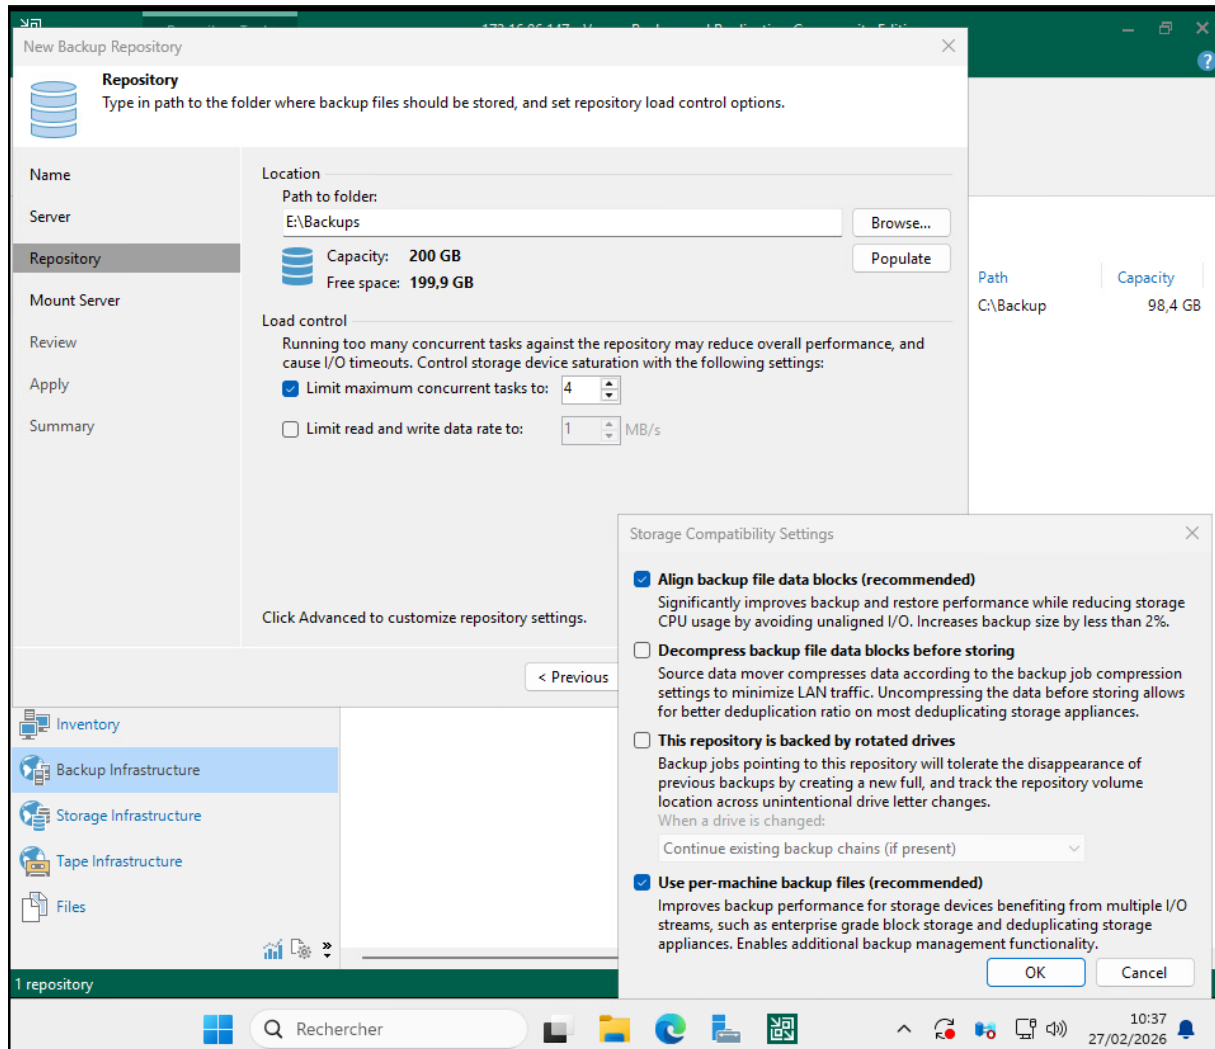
New Backup Repository

Repository
Type in path to the folder where backup files should be stored, and set repository load control options.

Name
Server
Repository
Mount Server
Review
Apply
Summary

Location
Path to folder:
E:\Backups
Browse...
Capacity: 200 GB
Free space: 199,9 GB
Populate

Load control
Running too many concurrent tasks against the repository may reduce overall performance, and cause I/O timeouts. Control storage device saturation with the following settings:
Limit maximum concurrent tasks to: 4
Limit read and write data rate to: 1 MB/s

Click Advanced to customize repository settings.

< Previous

Path | Capacity
C:\Backup | 98,4 GB

Inventory
Backup Infrastructure
Storage Infrastructure
Tape Infrastructure
Files

1 repository

Storage Compatibility Settings

Align backup file data blocks (recommended)
Significantly improves backup and restore performance while reducing storage CPU usage by avoiding unaligned I/O. Increases backup size by less than 2%.

Decompress backup file data blocks before storing
Source data mover compresses data according to the backup job compression settings to minimize LAN traffic. Uncompressing the data before storing allows for better deduplication ratio on most deduplicating storage appliances.

This repository is backed by rotated drives
Backup jobs pointing to this repository will tolerate the disappearance of previous backups by creating a new full, and track the repository volume location across unintentional drive letter changes.
When a drive is changed:
Continue existing backup chains (if present)

Use per-machine backup files (recommended)
Improves backup performance for storage devices benefiting from multiple I/O streams, such as enterprise grade block storage and deduplicating storage appliances. Enables additional backup management functionality.

OK
Cancel

Rechercher
10:37
27/02/2026